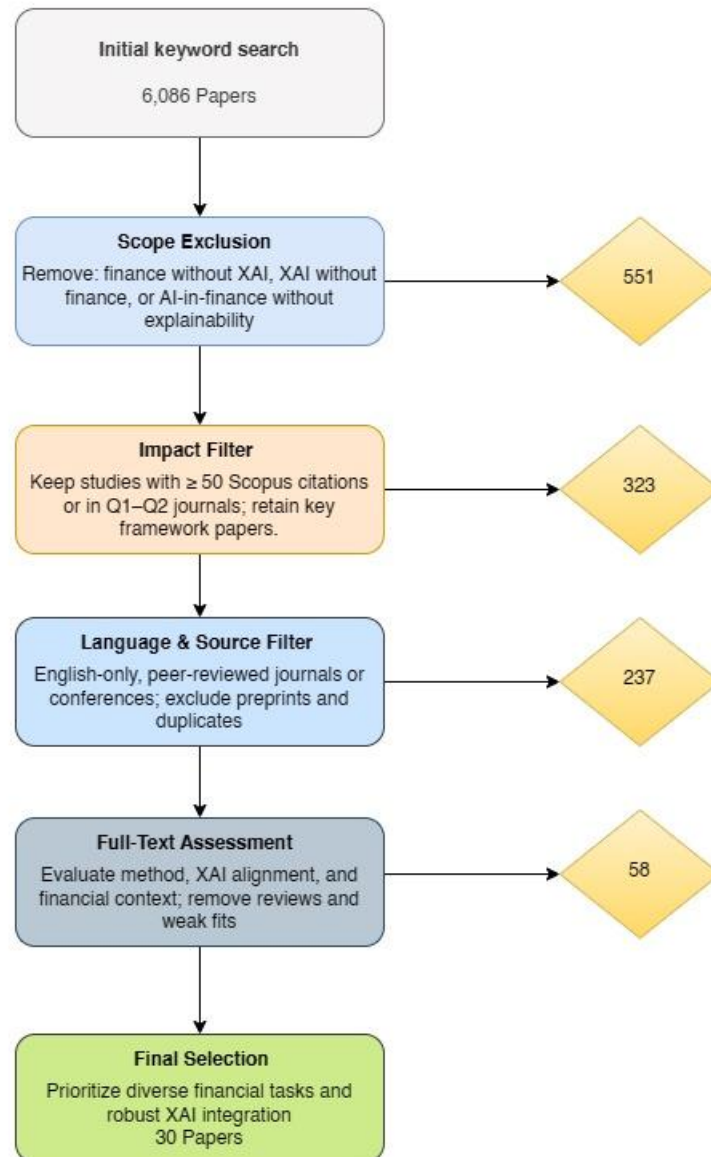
Initial keyword search

6,086 Papers

Scope Exclusion

Remove: finance without XAI, XAI without finance, or AI-in-finance without explainability

551

Impact Filter

Keep studies with ≥ 50 Scopus citations or in Q1–Q2 journals; retain key framework papers.

323

Language & Source Filter

English-only, peer-reviewed journals or conferences; exclude preprints and duplicates

237

Full-Text Assessment

Evaluate method, XAI alignment, and financial context; remove reviews and weak fits

58

Final Selection

Prioritize diverse financial tasks and robust XAI integration
30 Papers